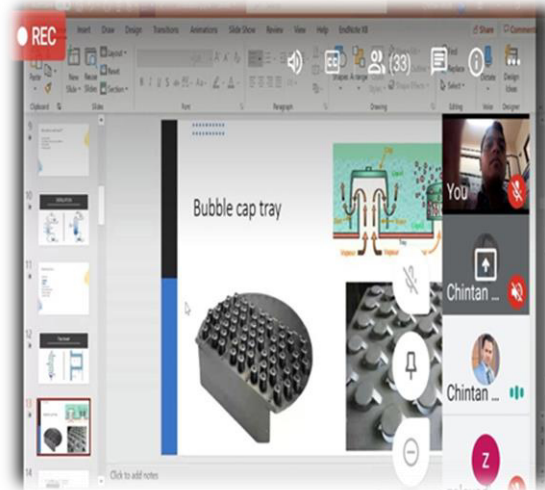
REC

Insert Draw Design Transitions Animations Slide Show Review View Help EndNote X8

Share Comments

Paste Clipboard New Slide Reuse Slides Layout Reset Section Slides Font Paragraph Drawing Editing Voice Designer

(33)

Find Replace Select Dictate Design Ideas

9 10 11 12 13 14

Bubble cap tray

You

Chintan ...

Chintan ...

Z

Click to add notes